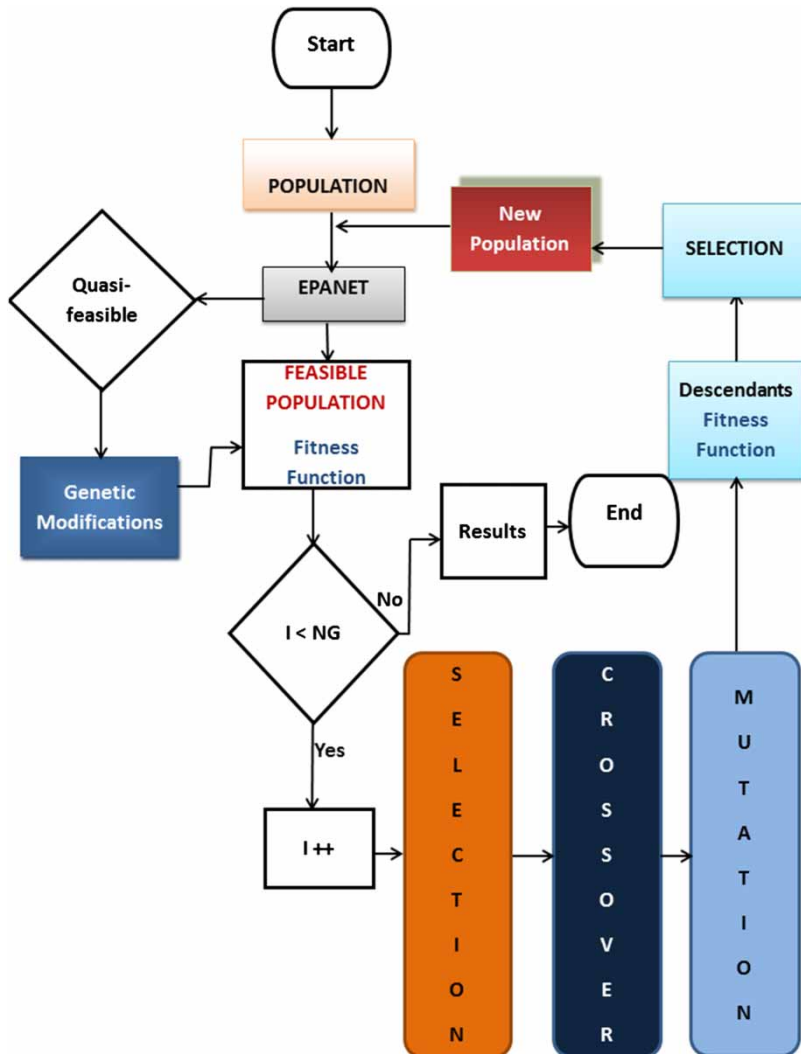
Start

POPULATION

New Population

SELECTION

Quasi-feasible

EPANET

FEASIBLE POPULATION

Fitness Function

Descendants Fitness Function

Genetic Modifications

Results

End

No

I < NG

Yes

I ++

S E L E C T I O N

C R O S S O V E R

M U T A T I O N